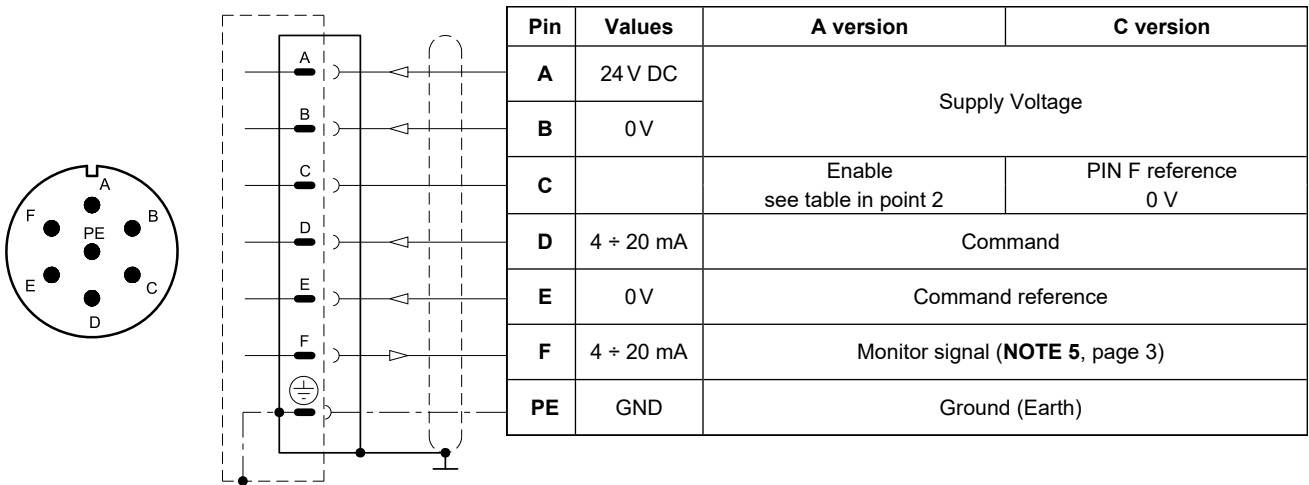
A
B
C
D
E
F
PE

A
B
C
D
E
F

| Pin | Values | A version | C version |
|---|---|---|---|
| **A** | 24 V DC | Supply Voltage | |
| **B** | 0 V | | |
| **C** | | Enable see table in point 2 | PIN F reference 0 V |
| **D** | 4 ÷ 20 mA | Command | |
| **E** | 0 V | Command reference | |
| **F** | 4 ÷ 20 mA | Monitor signal (**NOTE 5**, page 3) | |
| **PE** | GND | Ground (Earth) | |